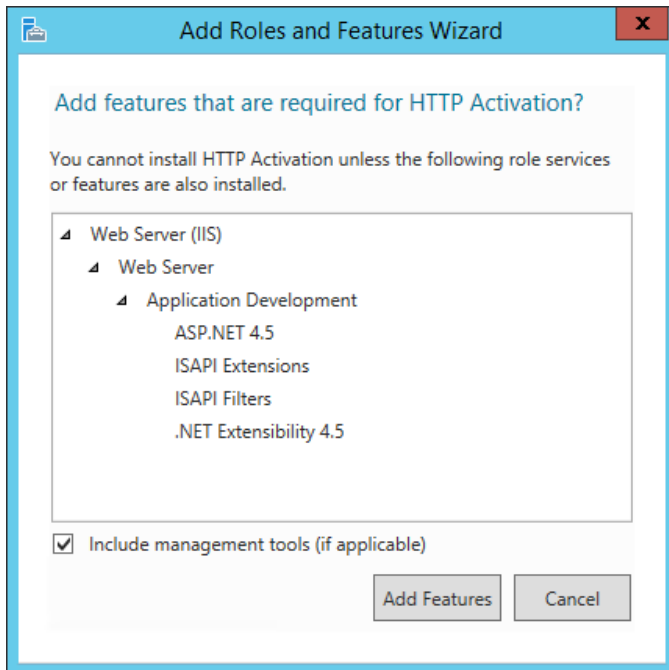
Add Roles and Features Wizard

Add features that are required for HTTP Activation?

You cannot install HTTP Activation unless the following role services or features are also installed.

Web Server (IIS)
Web Server
Application Development
ASP.NET 4.5
ISAPI Extensions
ISAPI Filters
.NET Extensibility 4.5

Include management tools (if applicable)

Add Features
Cancel